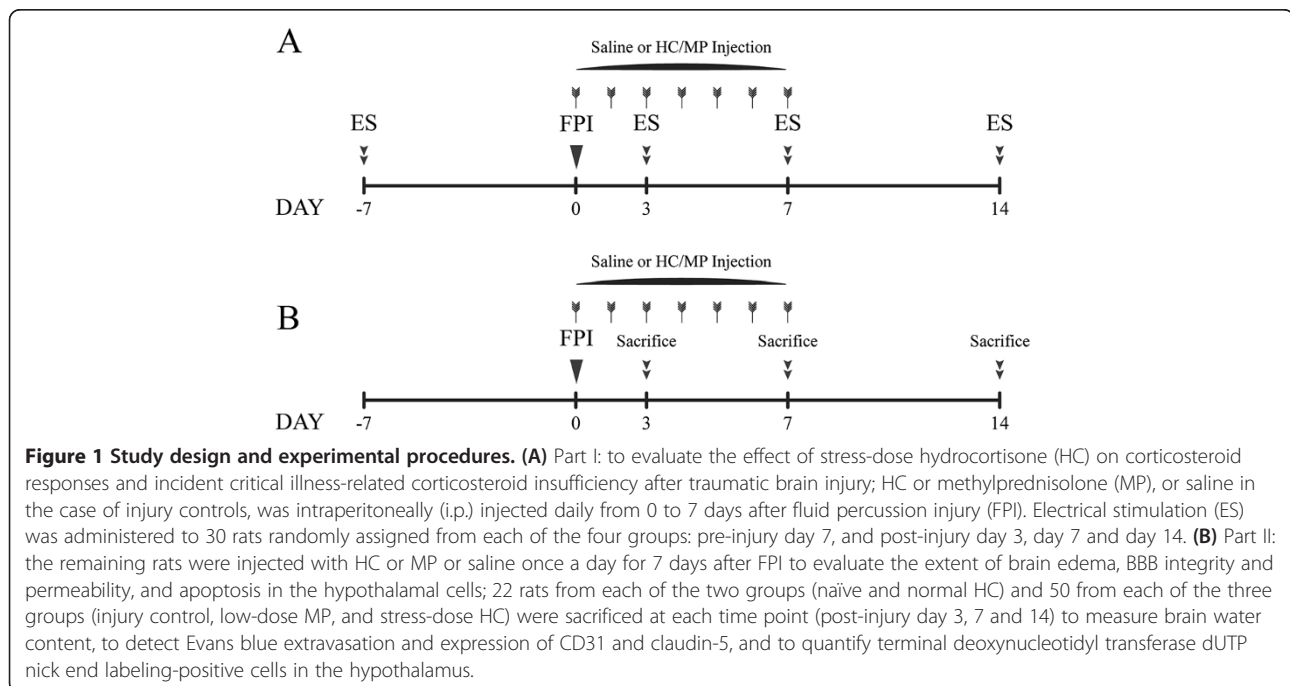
A

Saline or HC/MP Injection

ES FPI ES ES ES

DAY -7 0 3 7 14

Saline or HC/MP Injection

B

FPI Sacrifice Sacrifice Sacrifice

DAY -7 0 3 7 14

**Figure 1 Study design and experimental procedures. (A)** Part I: to evaluate the effect of stress-dose hydrocortisone (HC) on corticosteroid responses and incident critical illness-related corticosteroid insufficiency after traumatic brain injury; HC or methylprednisolone (MP), or saline in the case of injury controls, was intraperitoneally (i.p.) injected daily from 0 to 7 days after fluid percussion injury (FPI). Electrical stimulation (ES) was administered to 30 rats randomly assigned from each of the four groups: pre-injury day 7, and post-injury day 3, day 7 and day 14. **(B)** Part II: the remaining rats were injected with HC or MP or saline once a day for 7 days after FPI to evaluate the extent of brain edema, BBB integrity and permeability, and apoptosis in the hypothalamal cells; 22 rats from each of the two groups (naïve and normal HC) and 50 from each of the three groups (injury control, low-dose MP, and stress-dose HC) were sacrificed at each time point (post-injury day 3, 7 and 14) to measure brain water content, to detect Evans blue extravasation and expression of CD31 and claudin-5, and to quantify terminal deoxynucleotidyl transferase dUTP nick end labeling-positive cells in the hypothalamus.